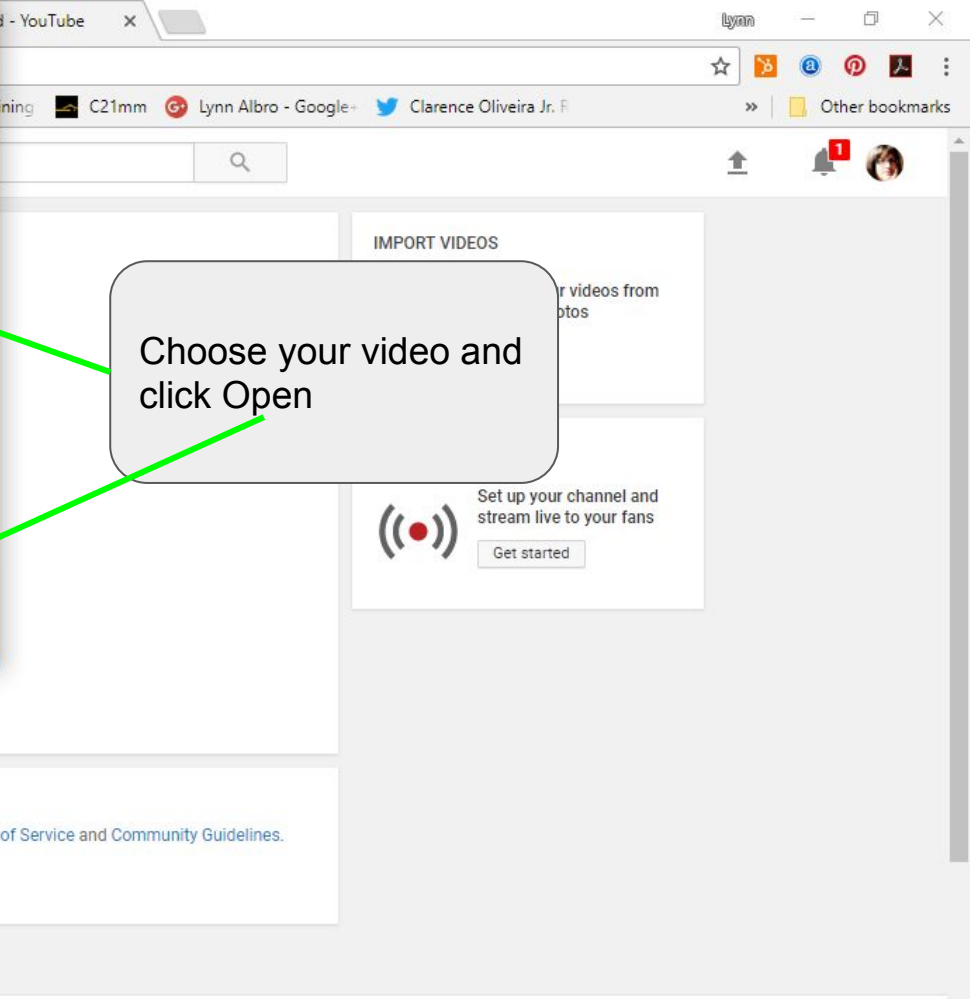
d - YouTube ×

Lynn

ning C21mm Lynn Albro - Google+ Clarence Oliveira Jr. F » Other bookmarks

1

IMPORT VIDEOS

r videos from otos

Choose your video and click Open

Set up your channel and stream live to your fans

Get started

of Service and Community Guidelines.